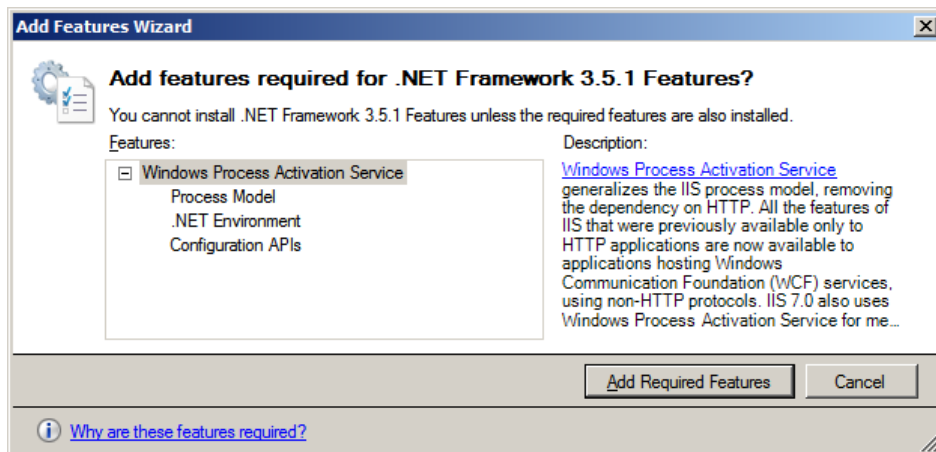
Add Features Wizard

Add features required for .NET Framework 3.5.1 Features?

You cannot install .NET Framework 3.5.1 Features unless the required features are also installed.

Features:

⊟ Windows Process Activation Service
Process Model
.NET Environment
Configuration APIs

Description:

Windows Process Activation Service generalizes the IIS process model, removing the dependency on HTTP. All the features of IIS that were previously available only to HTTP applications are now available to applications hosting Windows Communication Foundation (WCF) services, using non-HTTP protocols. IIS 7.0 also uses Windows Process Activation Service for me...

Add Required Features
Cancel

Why are these features required?